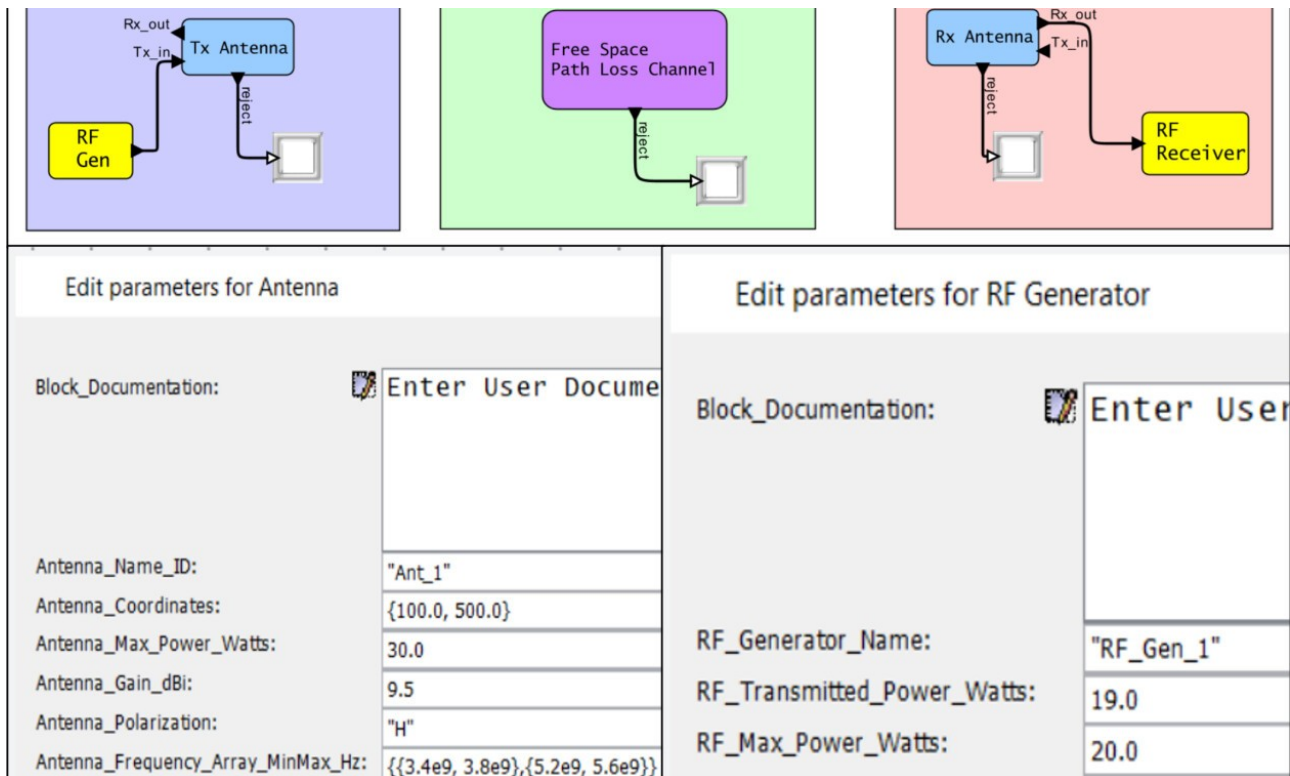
Rx_out
Tx_in
Tx Antenna
reject
RF Gen

Free Space Path Loss Channel
reject

Rx Antenna
Rx_out
Tx_in
reject
RF Receiver

Edit parameters for Antenna

Block_Documentation: Enter User Docume

Antenna_Name_ID: "Ant_1"
Antenna_Coordinates: {100.0, 500.0}
Antenna_Max_Power_Watts: 30.0
Antenna_Gain_dBi: 9.5
Antenna_Polarization: "H"
Antenna_Frequency_Array_MinMax_Hz: {{3.4e9, 3.8e9},{5.2e9, 5.6e9}}

Edit parameters for RF Generator

Block_Documentation: Enter User

RF_Generator_Name: "RF_Gen_1"
RF_Transmitted_Power_Watts: 19.0
RF_Max_Power_Watts: 20.0